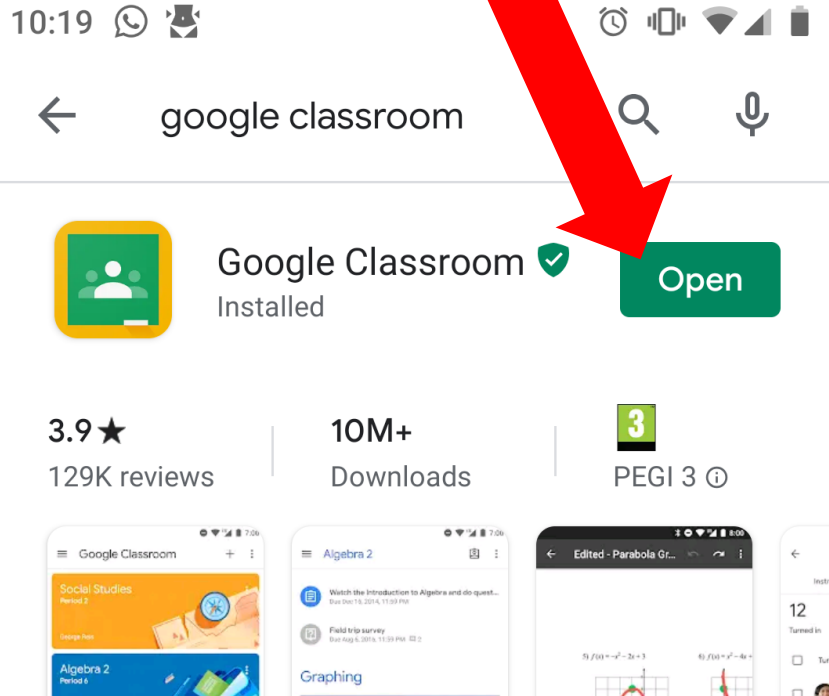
10:19

google classroom

Google Classroom
Installed

Open

3.9★
129K reviews

10M+
Downloads

3
PEGI 3 ⓘ

Google Classroom
Social Studies
Period 2
Algebra 2
Period 6

Algebra 2
Watch the Introduction to Algebra and do quest...
Field trip survey
Graphing

Edited - Parabola Gr...
5) $f(x) = -x^2 - 2x + 3$
6) $f(x) = x^2 - 4x +$

12
Turned in